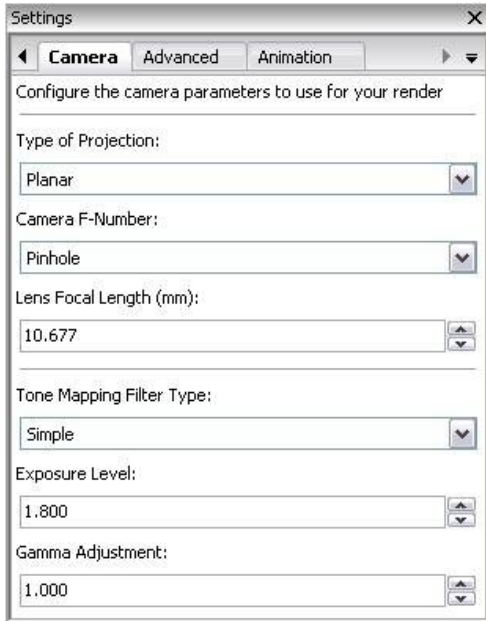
Settings

Camera | Advanced | Animation

Configure the camera parameters to use for your render

Type of Projection:

Planar

Camera F-Number:

Pinhole

Lens Focal Length (mm):

10.677

Tone Mapping Filter Type:

Simple

Exposure Level:

1.800

Gamma Adjustment:

1.000